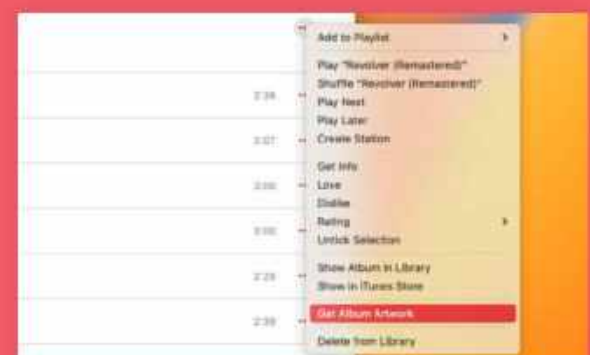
Add to Playlist

Play "Revolver (Remastered)"
Shuffle "Revolver (Remastered)"
Play Next
Play Later
Create Station

Get Info
Love
Dislike
Rating
Untick Selection

Show Album in Library
Show in iTunes Store

Get Album Artwork

Delete from Library

2:38
2:07
3:00
3:00
2:29
2:38